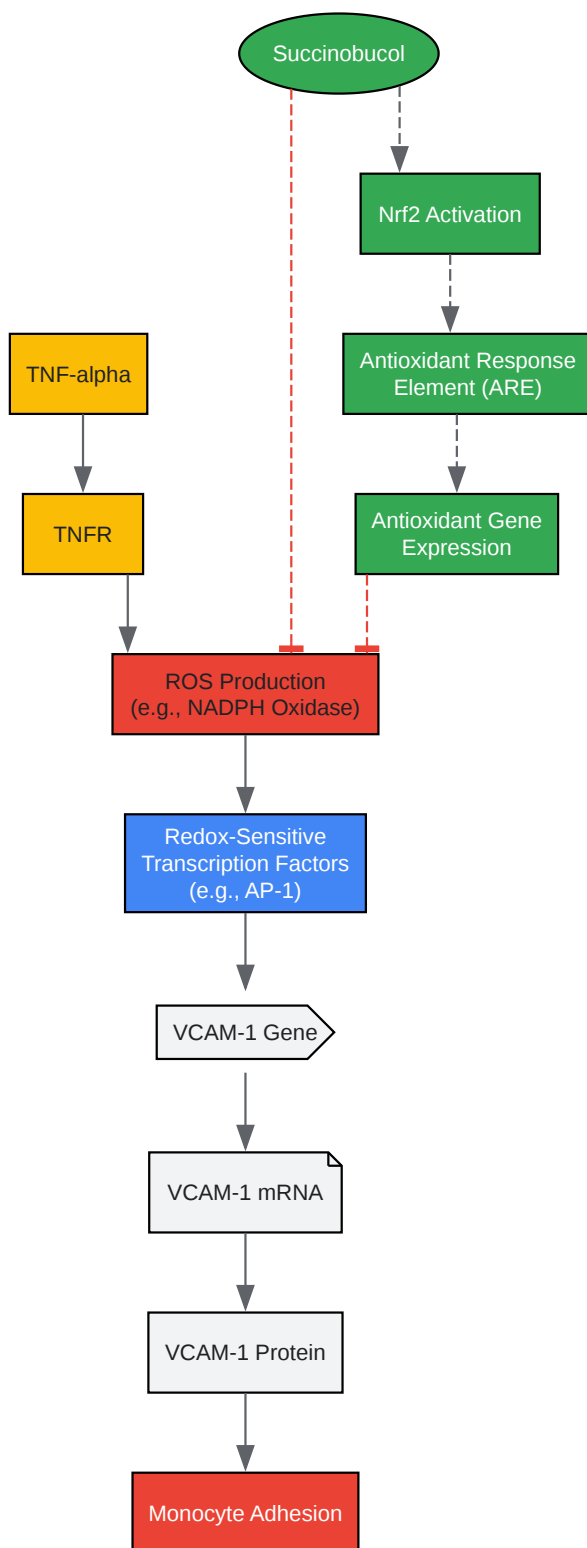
Succinobucol

Nrf2 Activation

Antioxidant Response Element (ARE)

TNF-alpha

TNFR

Antioxidant Gene Expression

ROS Production (e.g., NADPH Oxidase)

Redox-Sensitive Transcription Factors (e.g., AP-1)

VCAM-1 Gene

VCAM-1 mRNA

VCAM-1 Protein

Monocyte Adhesion